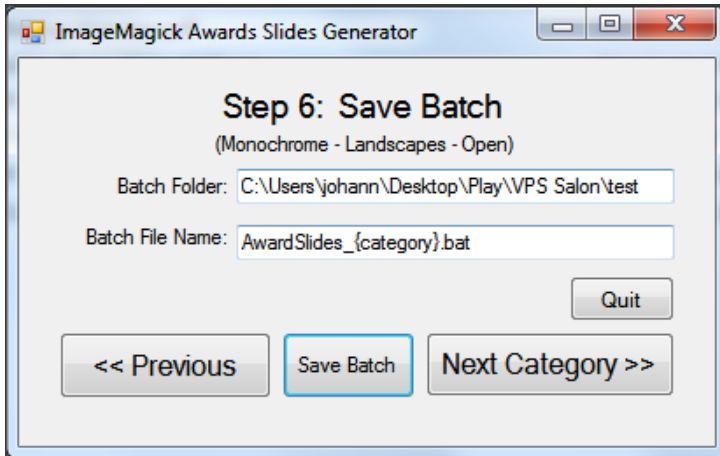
ImageMagick Awards Slides Generator

Step 6: Save Batch

(Monochrome - Landscapes - Open)

Batch Folder: C:\Users\johann\Desktop\Play\VPS Salon\test

Batch File Name: AwardSlides_{category}.bat

Quit

<< Previous

Save Batch

Next Category >>